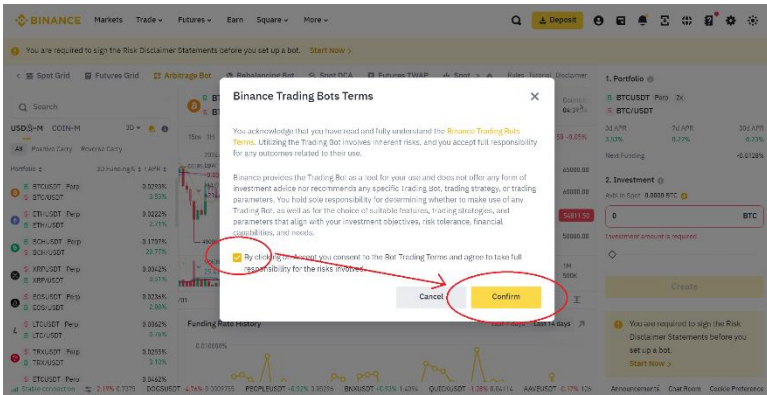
BINANCE Markets Trade Futures Earn Square More

Deposit

You are required to sign the Risk Disclaimer Statements before you set up a bot. Start Now

Spot Grid Futures Grid Arbitrage Bot Rebalancing Bot Spot DCA Futures TWAP Spot Rules Tutorial Disclaimer

Search

USDⓈ-M COIN-M

All Perpetual-Carry Reverse Carry

Portfolio 3D Funding % / APR

BTCUSDT Perp 0.0295%
BTC/USDT

ETHUSDT Perp 0.0222%
ETH/USDT 2.73%

BCHUSDT Perp 0.1707%
BCH/USDT 23.77%

XRPUSDT Perp 0.0342%
XRP/USDT

EOSUSDT Perp 0.0236%
EOS/USDT 2.86%

LTCUSDT Perp 0.0362%
LTC/USDT

TRXUSDT Perp 0.0255%
TRX/USDT 3.10%

ETCUSDT Perp 0.0462%

Funding Rate History

0.00000%

Binance Trading Bots Terms

You acknowledge that you have read and fully understand the Binance Trading Bots Terms. Utilizing the Trading Bot involves inherent risks, and you accept full responsibility for any outcomes related to their use.

Binance provides the Trading Bot as a tool for your use and does not offer any form of investment advice nor recommends any specific trading bot, trading strategy, or trading parameters. You hold sole responsibility for determining whether to make use of any Trading Bot, as well as for the choice of suitable features, trading strategies, and parameters that align with your investment objectives, risk tolerance, financial capabilities, and needs.

By clicking on Accept you consent to the Bot Trading Terms and agree to take full responsibility for the risks involved.

Cancel Confirm

Last 14 days

1. Portfolio
BTCUSDT Perp 2x
BTC/USDT

3d APR 7d APR 30d APR
3.53% 8.77% 8.73%

Next Funding -0.0128%

2. Investment
Avbl in Spot 0.0000 BTC

0 BTC

Investment amount is required

Create

You are required to sign the Risk Disclaimer Statements before you set up a bot.
Start Now

Stable connection 2.19% 0.7375 DOGEUSDT -4.76% 0.0009755 PEOPLEUSDT -8.52% 0.05026 BNXUSDT -8.43% 1.43% QUICKUSDT -1.36% 0.84114 AAVEUSDT -0.17% 126 Announcements Chat Room Cookie Preference